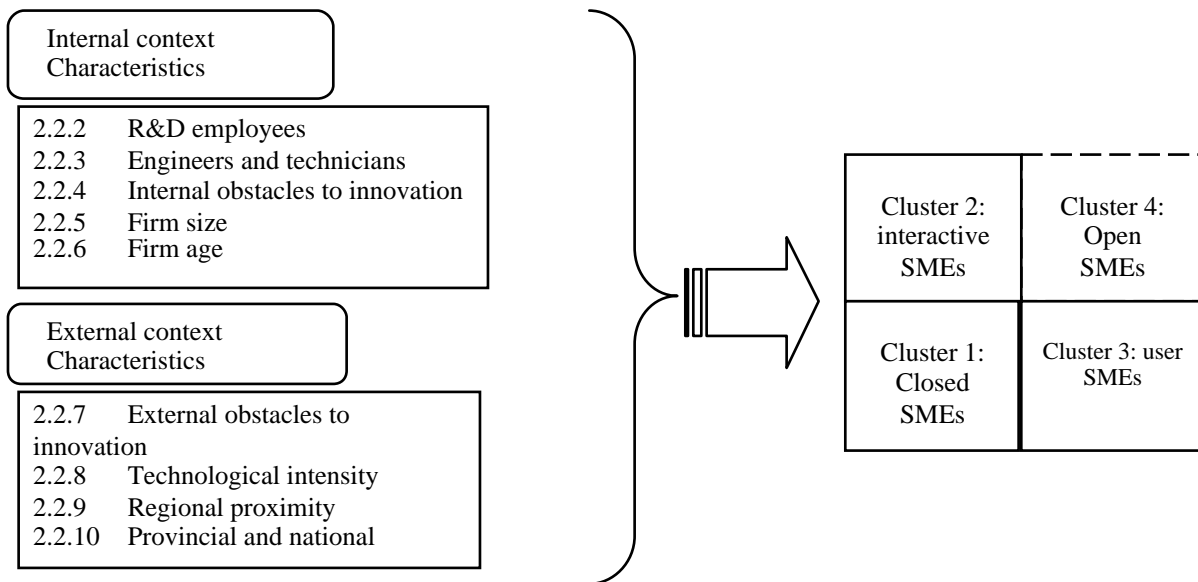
Internal context Characteristics

2.2.2 R&D employees
2.2.3 Engineers and technicians
2.2.4 Internal obstacles to innovation
2.2.5 Firm size
2.2.6 Firm age

External context Characteristics

2.2.7 External obstacles to innovation
2.2.8 Technological intensity
2.2.9 Regional proximity
2.2.10 Provincial and national

| Cluster 2: interactive SMEs | Cluster 4: Open SMEs |
|---|---|
| Cluster 1: Closed SMEs | Cluster 3: user SMEs |